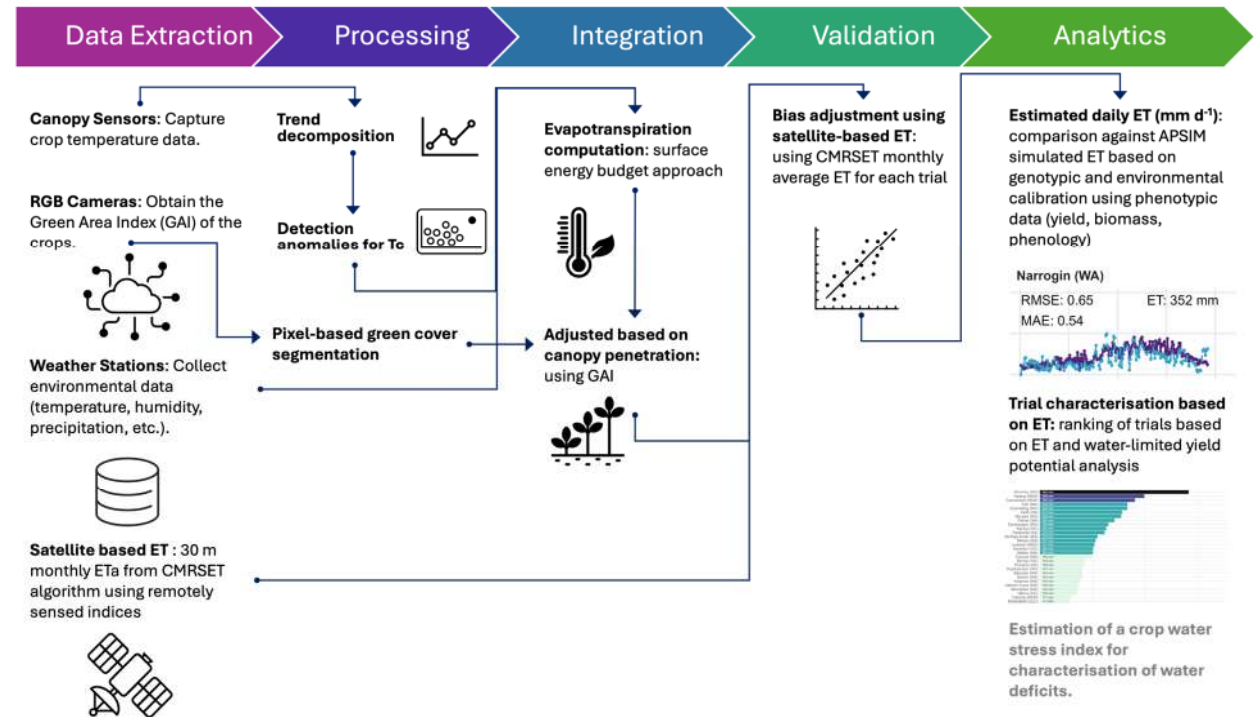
Data Extraction
Processing
Integration
Validation
Analytics

**Canopy Sensors:** Capture crop temperature data.

**RGB Cameras:** Obtain the Green Area Index (GAI) of the crops.

**Weather Stations:** Collect environmental data (temperature, humidity, precipitation, etc.).

**Satellite based ET** : 30 m monthly ETa from CMRSET algorithm using remotely sensed indices

**Trend decomposition**

**Detection anomalies for Tc**

**Pixel-based green cover segmentation**

**Evapotranspiration computation:** surface energy budget approach

**Adjusted based on canopy penetration:** using GAI

**Bias adjustment using satellite-based ET:** using CMRSET monthly average ET for each trial

**Estimated daily ET (mm d$^{-1}$):** comparison against APSIM simulated ET based on genotypic and environmental calibration using phenotypic data (yield, biomass, phenology)

Narrogin (WA)
RMSE: 0.65
ET: 352 mm
MAE: 0.54

**Trial characterisation based on ET:** ranking of trials based on ET and water-limited yield potential analysis

**Estimation of a crop water stress index for characterisation of water deficits.**